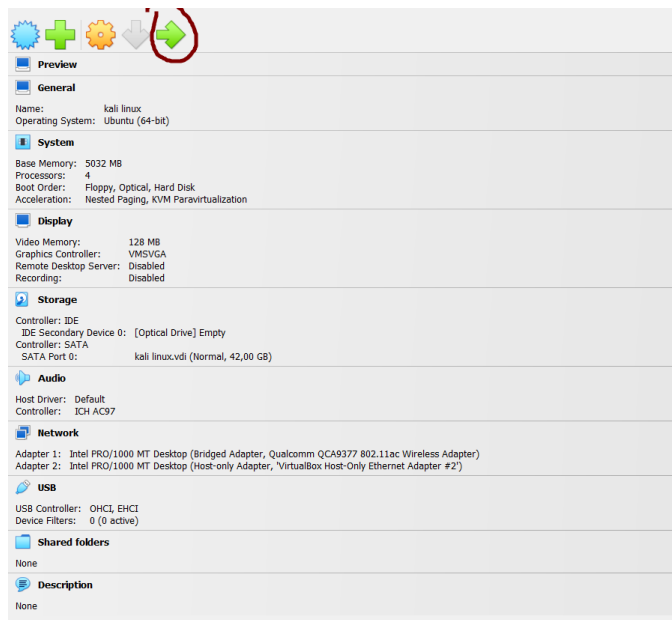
Preview

General

Name: kali linux
Operating System: Ubuntu (64-bit)

System

Base Memory: 5032 MB
Processors: 4
Boot Order: Floppy, Optical, Hard Disk
Acceleration: Nested Paging, KVM Paravirtualization

Display

Video Memory: 128 MB
Graphics Controller: VMSVGA
Remote Desktop Server: Disabled
Recording: Disabled

Storage

Controller: IDE
IDE Secondary Device 0: [Optical Drive] Empty
Controller: SATA
SATA Port 0: kali linux.vdi (Normal, 42,00 GB)

Audio

Host Driver: Default
Controller: ICH AC97

Network

Adapter 1: Intel PRO/1000 MT Desktop (Bridged Adapter, Qualcomm QCA9377 802.11ac Wireless Adapter)
Adapter 2: Intel PRO/1000 MT Desktop (Host-only Adapter, 'VirtualBox Host-Only Ethernet Adapter #2')

USB

USB Controller: OHCI, EHCI
Device Filters: 0 (0 active)

Shared folders

None

Description

None